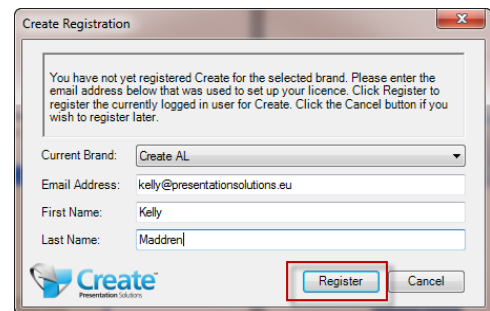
Create Registration

You have not yet registered Create for the selected brand. Please enter the email address below that was used to set up your licence. Click Register to register the currently logged in user for Create. Click the Cancel button if you wish to register later.

Current Brand: Create AL

Email Address: kelly@presentationsolutions.eu

First Name: Kelly

Last Name: Maddren

Create™
Presentation Solutions

Register

Cancel